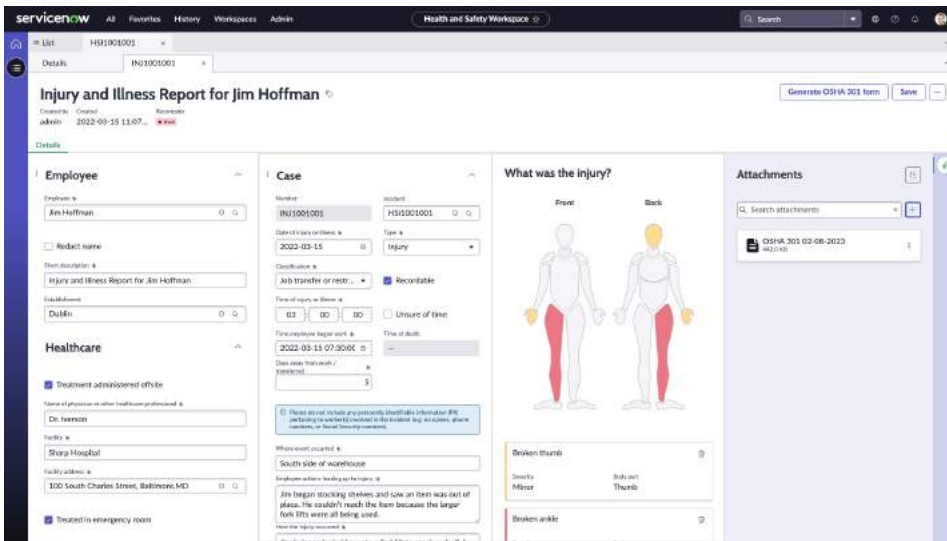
servicenow All Favorites History Workspaces Admin

Health and Safety Workspace ☆

Search

List HSI1001001 ×

Details INJ1001001 ×

Injury and Illness Report for Jim Hoffman

Created by admin Created 2022-03-15 11:07... Reportable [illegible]

Generate OSHA 301 form Save

Details

Employee

Employee * Jim Hoffman

Redact name

Short description * Injury and Illness Report for Jim Hoffman

Establishment Dublin

Healthcare

Treatment administered offsite

Name of physician or other healthcare professional * Dr. Iverson

Facility * Sharp Hospital

Facility address * 100 South Charles Street, Baltimore, MD

Treated in emergency room

Case

Number INJ1001001

Incident HSI1001001

Date of injury or illness * 2022-03-15

Type * Injury

Classification * Job transfer or restr...

Recordable

Time of injury or illness * 03 00 00

Unsure of time

Time employee began work * 2022-03-15 07:30:00

Time of death --

Days away from work / transferred 5

Please do not include any personally identifiable information (PII) pertaining to worker(s) involved in the incident (e.g. an address, phone numbers, or Social Security numbers).

Where event occurred * South side of warehouse

Employee actions leading up to injury * Jim began stocking shelves and saw an item was out of place. He couldn't reach the item because the larger fork lifts were all being used.

How the injury occurred *

What was the injury?

Front Back

Broken thumb

Severity Minor Body part Thumb

Broken ankle

Attachments

Search attachments

OSHA 301 02-08-2023 442.0 KB